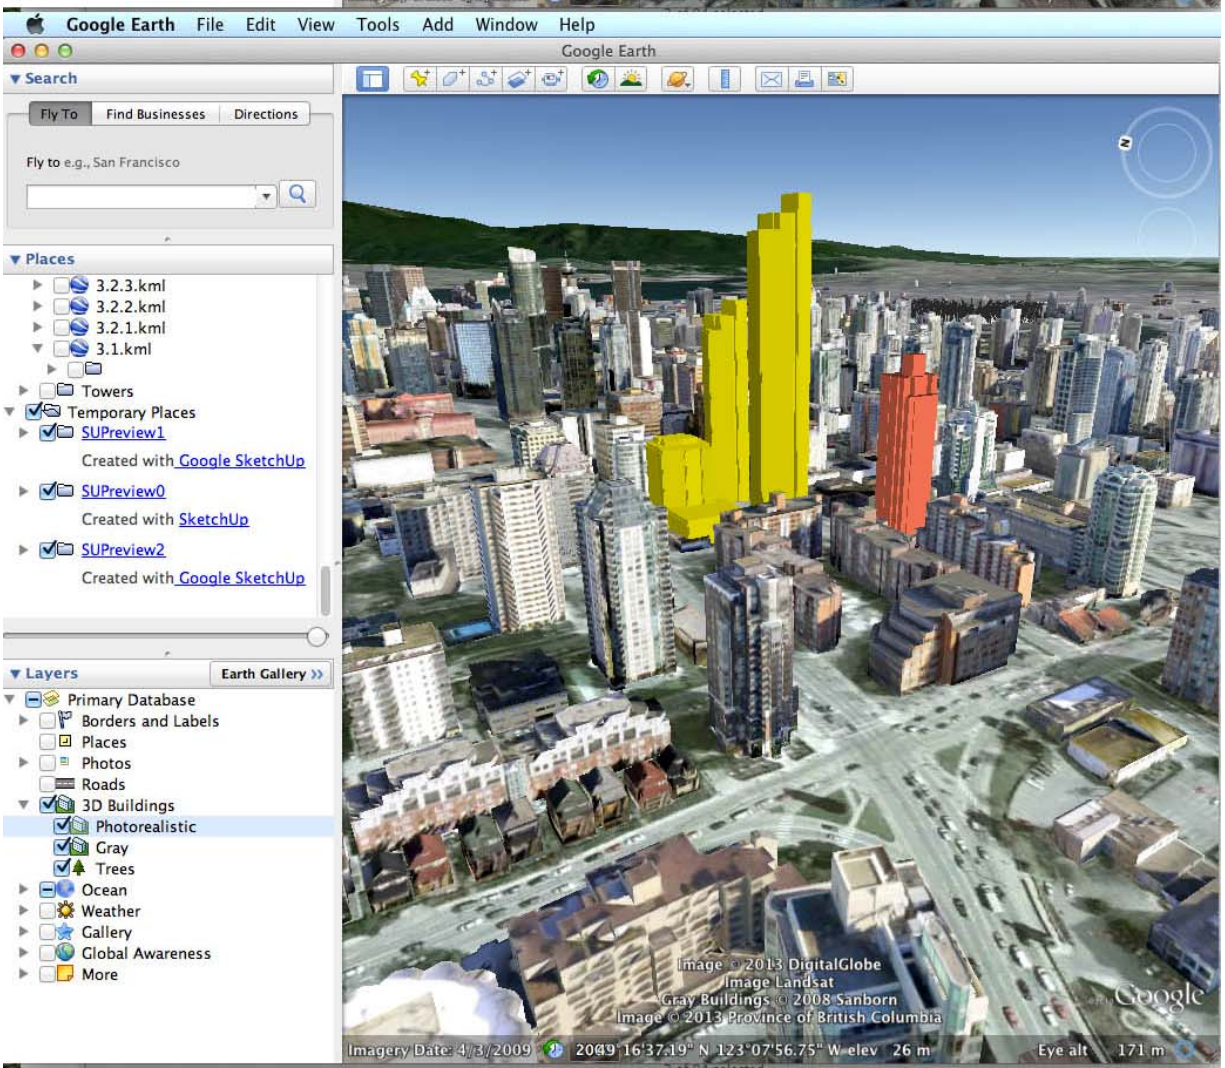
Google Earth File Edit View Tools Add Window Help

Google Earth

▼ Search

Fly To | Find Businesses | Directions

Fly to e.g., San Francisco

▼ Places

3.2.3.kml
3.2.2.kml
3.2.1.kml
3.1.kml
Towers
Temporary Places
SUPreview1
Created with Google SketchUp
SUPreview0
Created with SketchUp
SUPreview2
Created with Google SketchUp

▼ Layers
Earth Gallery »

Primary Database
Borders and Labels
Places
Photos
Roads
3D Buildings
Photorealistic
Gray
Trees
Ocean
Weather
Gallery
Global Awareness
More

N

Image © 2013 DigitalGlobe
Image Landsat
Gray Buildings © 2008 Sanborn
Image © 2013 Province of British Columbia

Google

Imagery Date: 4/3/2009 2009 49°16'37.19" N 123°07'56.75" W elev 26 m Eye alt 171 m